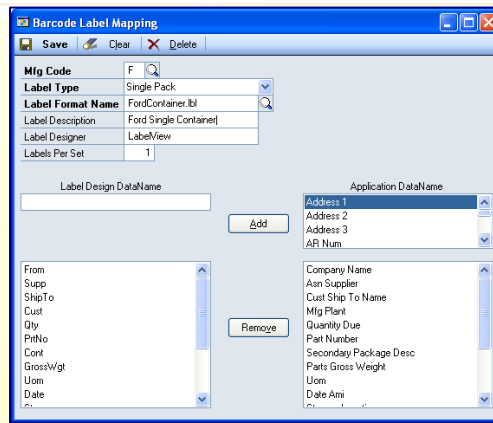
Barcode Label Mapping

Save Clear Delete

Mfg Code F
Label Type Single Pack
Label Format Name FordContainer.lbl
Label Description Ford Single Container
Label Designer LabelView
Labels Per Set 1

Label Design DataName

Application DataName

Address 1
Address 2
Address 3
AR Num

Add

From
Supp
ShipTo
Cust
Qty
PrtNo
Cont
GrossWgt
Uom
Date
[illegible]

Remove

Company Name
Asn Supplier
Cust Ship To Name
Mfg Plant
Quantity Due
Part Number
Secondary Package Desc
Parts Gross Weight
Uom
Date Ami
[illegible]